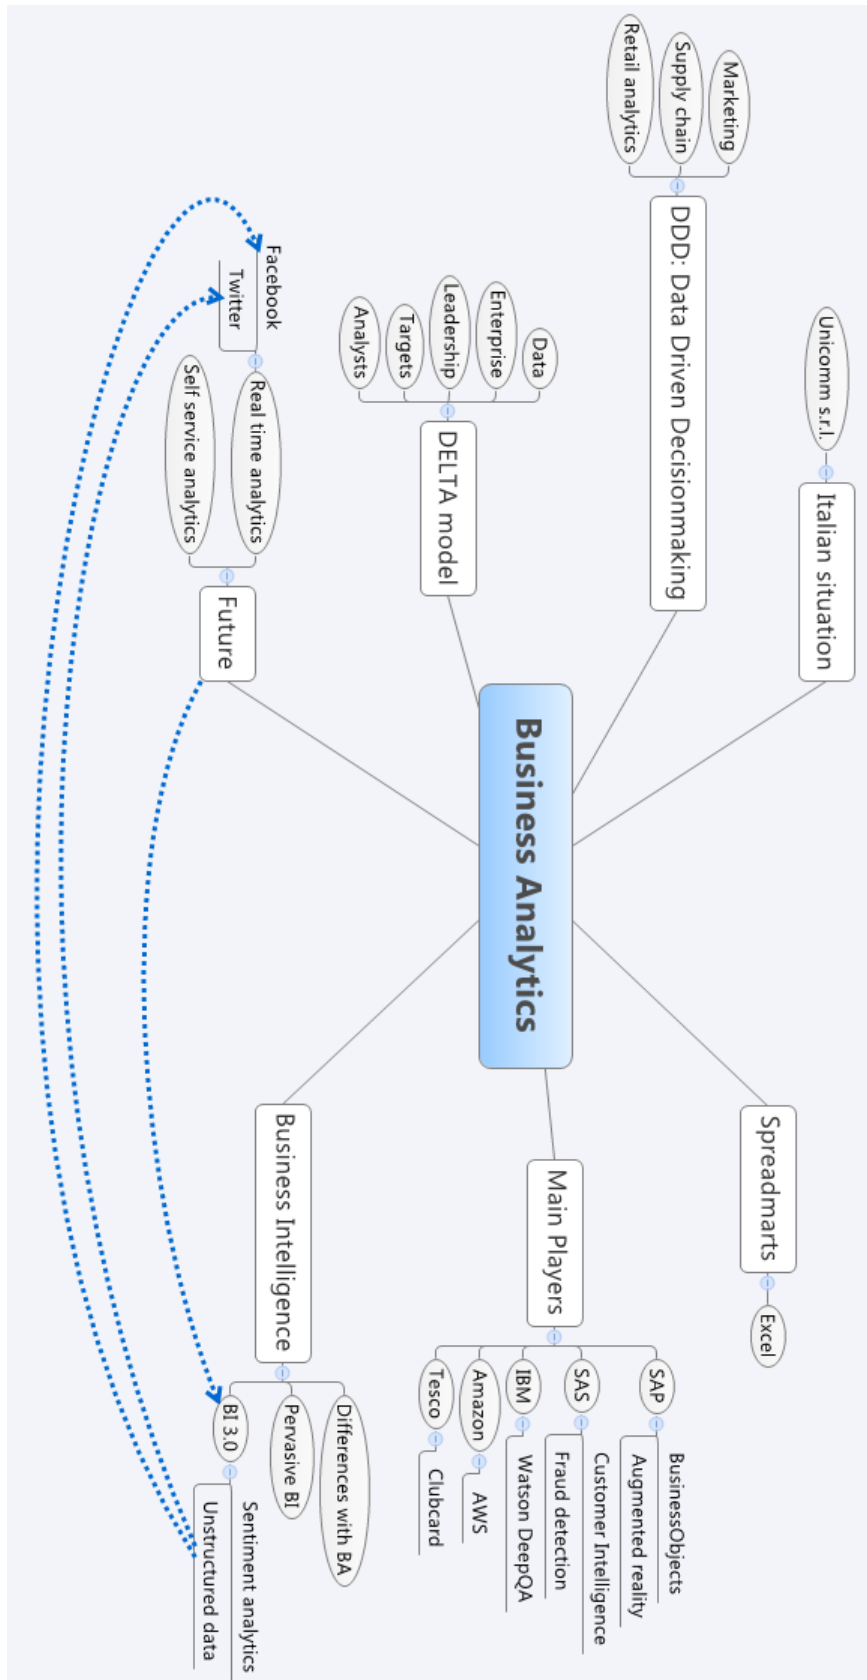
Business Analytics

Italian situation
Unicomm s.r.l.

DDD: Data Driven Decisionmaking
Marketing
Supply chain
Retail analytics

DELTA model
Data
Enterprise
Leadership
Targets
Analysts

Future
Real time analytics
Facebook
Twitter
Self service analytics

Spreadmarts
Excel

Main Players
SAP
BusinessObjects
Augmented reality
SAS
Customer Intelligence
Fraud detection
IBM
Watson DeepQA
Amazon
AWS
Tesco
Clubcard

Business Intelligence
Differences with BA
Pervasive BI
BI 3.0
Sentiment analytics
Unstructured data